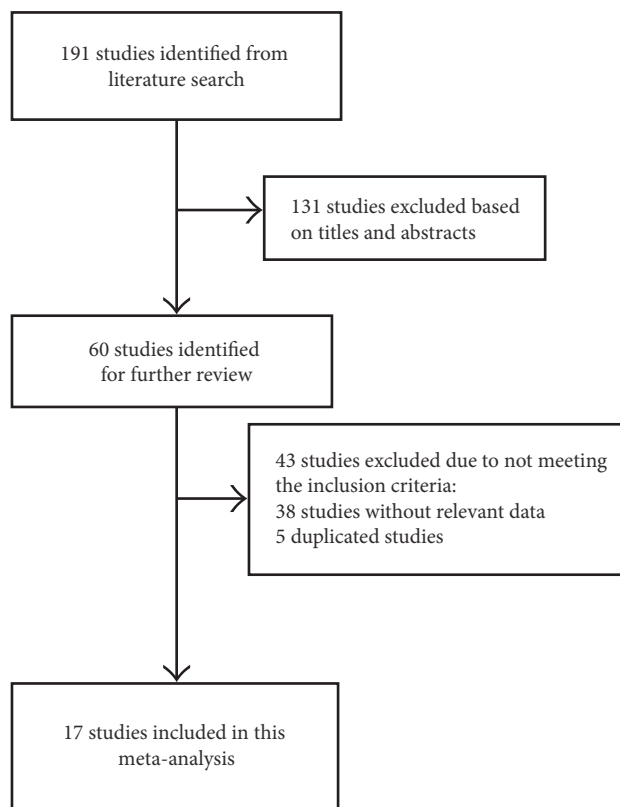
191 studies identified from literature search

131 studies excluded based on titles and abstracts

60 studies identified for further review

43 studies excluded due to not meeting the inclusion criteria:
38 studies without relevant data
5 duplicated studies

17 studies included in this meta-analysis